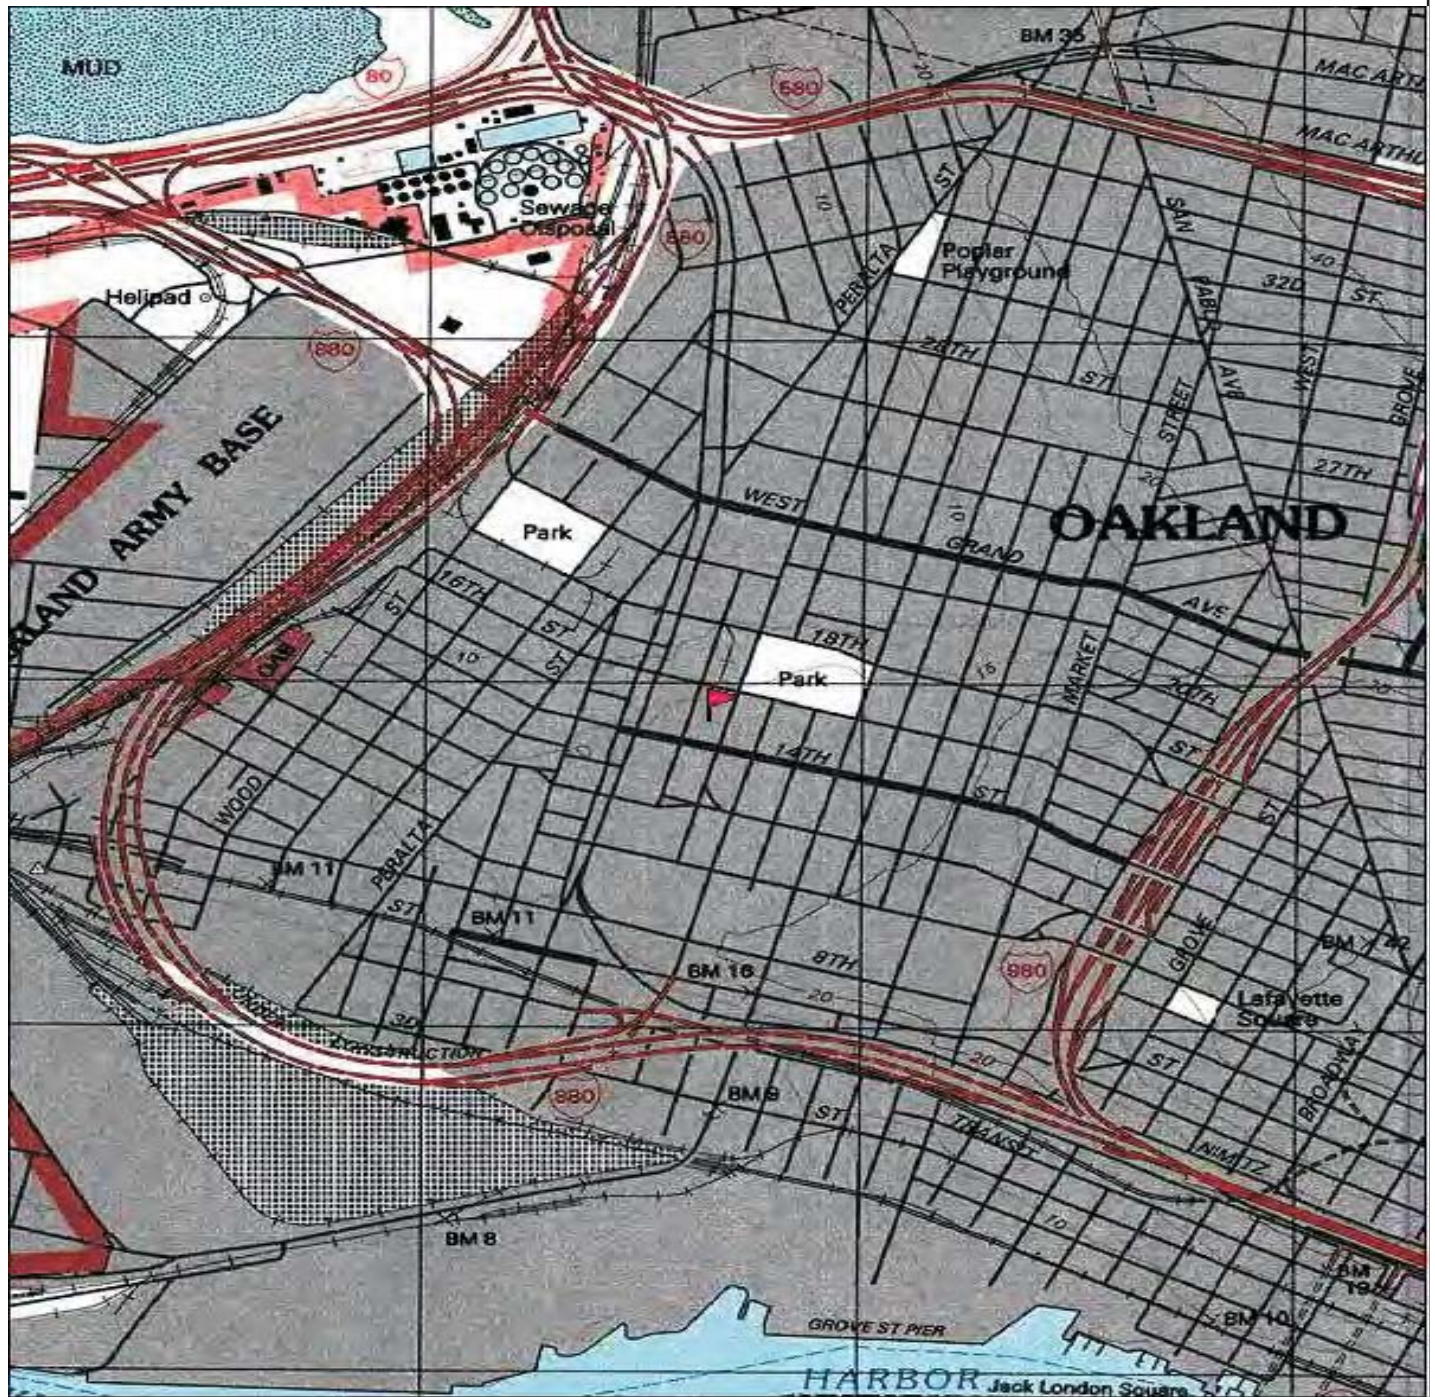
MUD
80
580
BM 35
MAC ARTH
MAC ARTHU
Sewage Disposal
580
Helipad
880
PERALTA ST
Poplar Playground
SAN PABLO AVE
32D ST
28TH ST
STREET
WEST
GROVE
27TH
OAKLAND ARMY BASE
Park
WEST GRAND AVE
OAKLAND
16TH ST
ST
ST
18TH
Park
MARKET
20TH ST
14TH ST
WOOD
PERALTA
BM 11
ST
BM 11
BM 16
8TH
GROVE
ST
BM 42
980
Lafayette Square
CONSTRUCTION
880
BM 8
ST
TRANSIT
ST
NIMITZ
BROADWAY
BM 8
BM 19
BM 10
GROVE ST PIER
HARBOR
Jack London Square